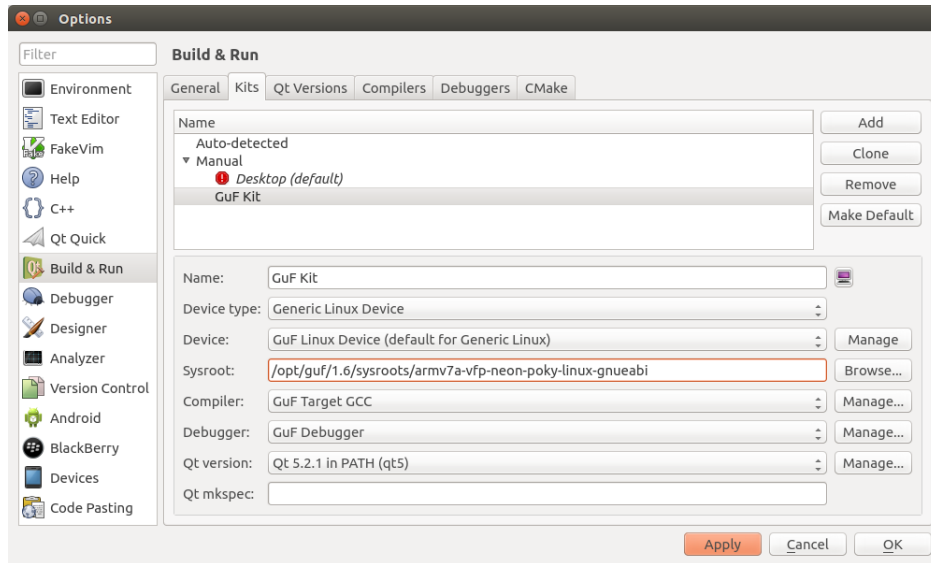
Options

Filter

Environment
Text Editor
FakeVim
Help
C++
Qt Quick
Build & Run
Debugger
Designer
Analyzer
Version Control
Android
BlackBerry
Devices
Code Pasting

Build & Run

General | Kits | Qt Versions | Compilers | Debuggers | CMake

Name
Auto-detected
Manual
Desktop (default)
GuF Kit

Add
Clone
Remove
Make Default

Name: GuF Kit
Device type: Generic Linux Device
Device: GuF Linux Device (default for Generic Linux) Manage
Sysroot: /opt/guf/1.6/sysroots/armv7a-vfp-neon-poky-linux-gnueabi Browse...
Compiler: GuF Target GCC Manage...
Debugger: GuF Debugger Manage...
Qt version: Qt 5.2.1 in PATH (qt5) Manage...
Qt mkspec:

Apply Cancel OK